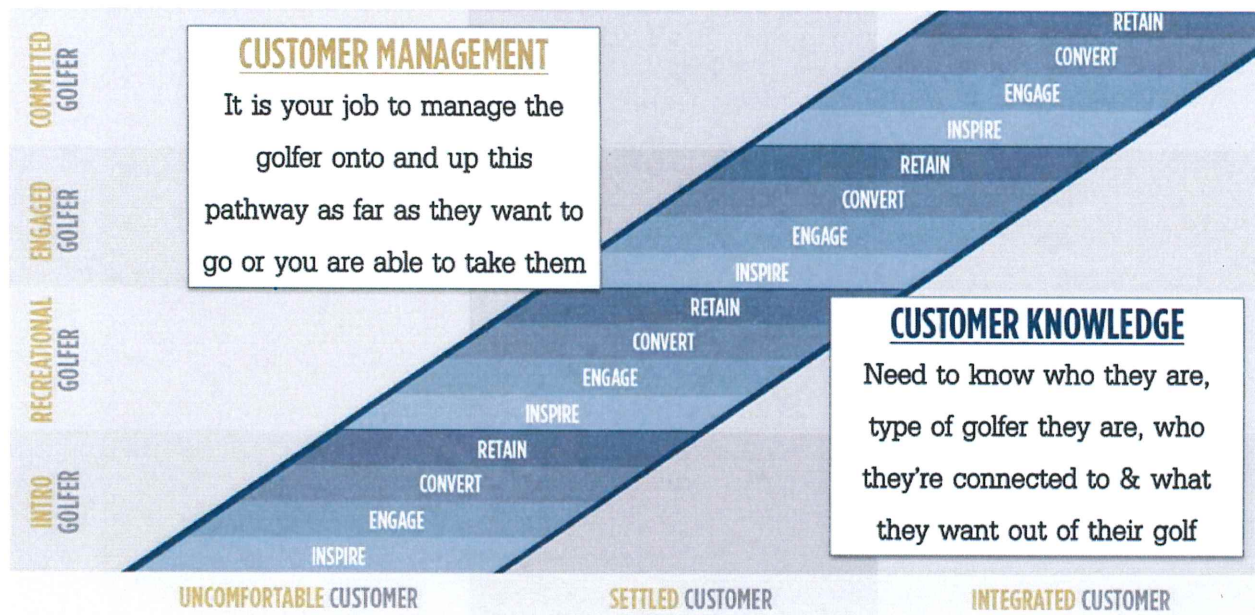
COMMITTED GOLFER

ENGAGED GOLFER

RECREATIONAL GOLFER

INTRO GOLFER

CUSTOMER MANAGEMENT

It is your job to manage the golfer onto and up this pathway as far as they want to go or you are able to take them

RETAIN
CONVERT
ENGAGE
INSPIRE

RETAIN
CONVERT
ENGAGE
INSPIRE

RETAIN
CONVERT
ENGAGE
INSPIRE

RETAIN
CONVERT
ENGAGE
INSPIRE

CUSTOMER KNOWLEDGE

Need to know who they are, type of golfer they are, who they're connected to & what they want out of their golf

UNCOMFORTABLE CUSTOMER

SETTLED CUSTOMER

INTEGRATED CUSTOMER